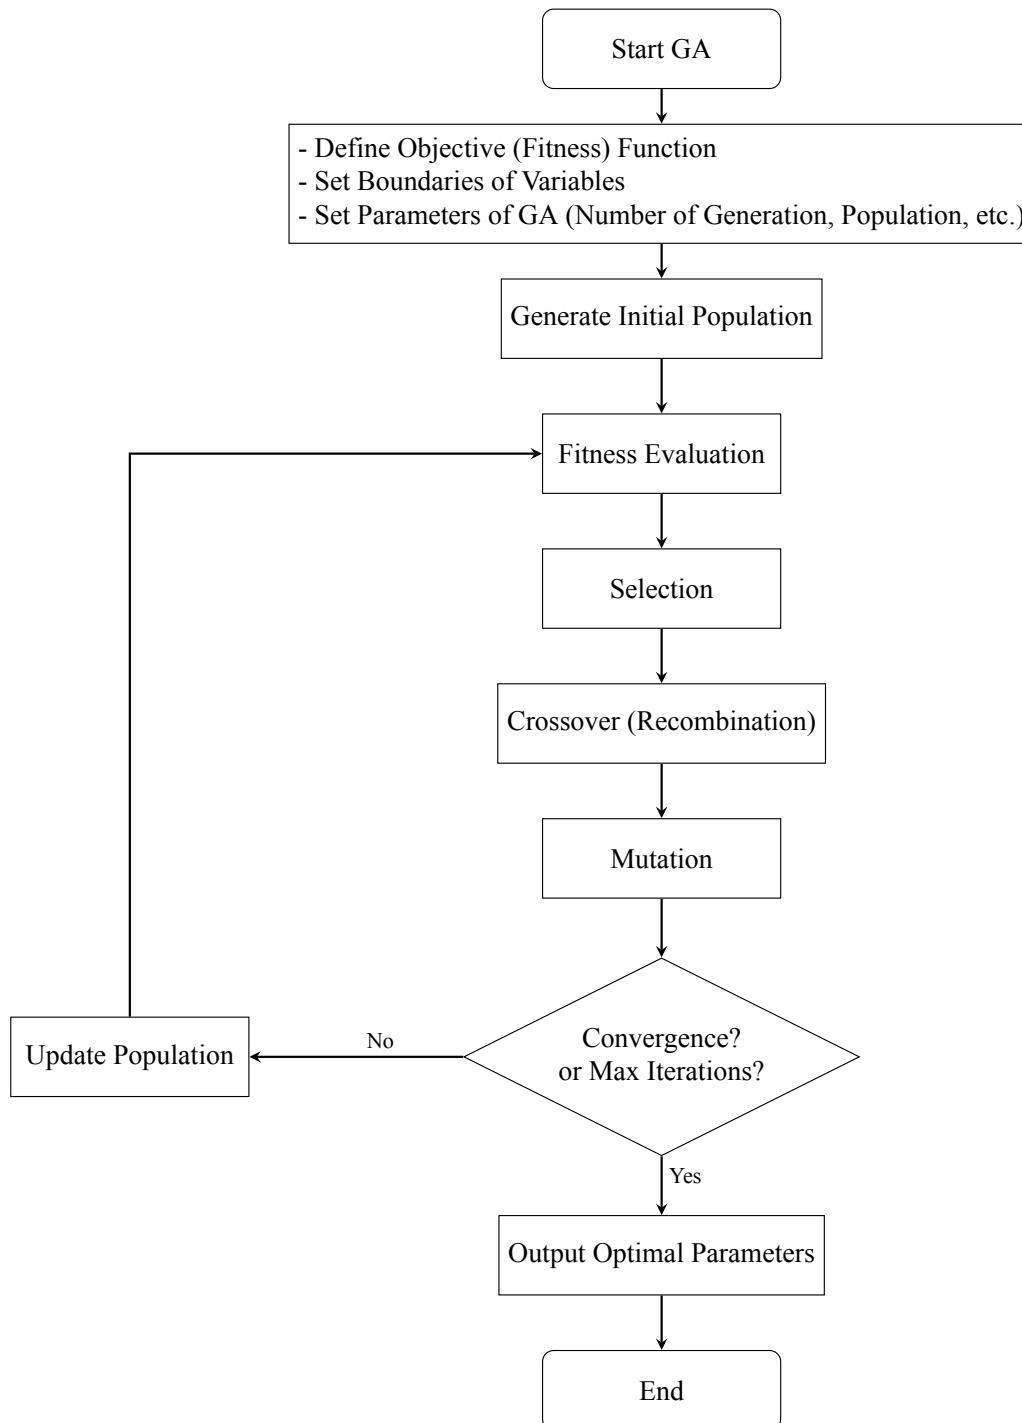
Start GA

- Define Objective (Fitness) Function
- Set Boundaries of Variables
- Set Parameters of GA (Number of Generation, Population, etc.)

Generate Initial Population

Fitness Evaluation

Selection

Crossover (Recombination)

Mutation

Convergence?
or Max Iterations?

No

Update Population

Yes

Output Optimal Parameters

End